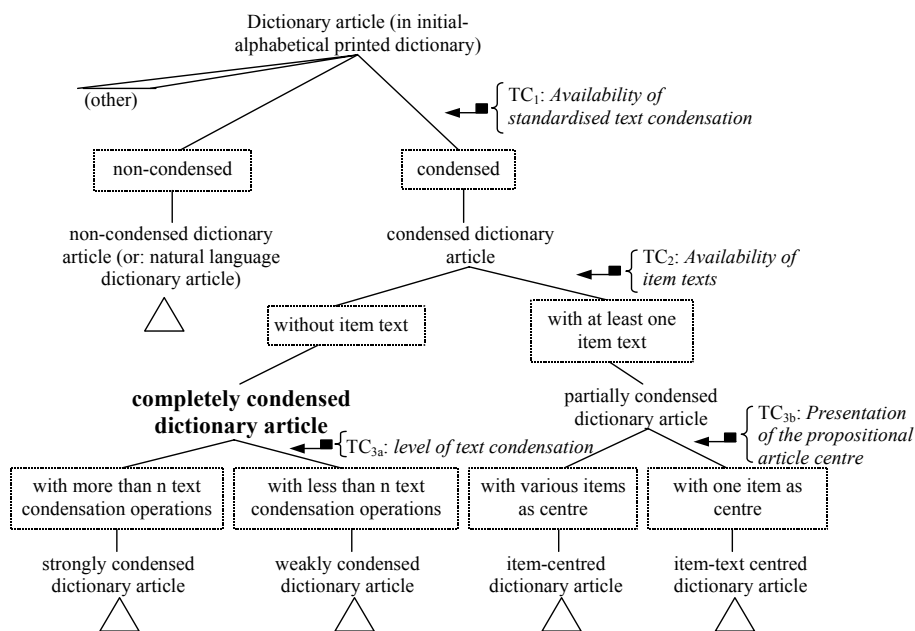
Dictionary article (in initial-alphabetical printed dictionary)

(other)

$TC_1$: *Availability of standardised text condensation*

non-condensed

condensed

non-condensed dictionary article (or: natural language dictionary article)

condensed dictionary article

$TC_2$: *Availability of item texts*

without item text

with at least one item text

**completely condensed dictionary article**

partially condensed dictionary article

$TC_{3b}$: *Presentation of the propositional article centre*

$TC_{3a}$: *level of text condensation*

with more than n text condensation operations

with less than n text condensation operations

with various items as centre

with one item as centre

strongly condensed dictionary article

weakly condensed dictionary article

item-centred dictionary article

item-text centred dictionary article